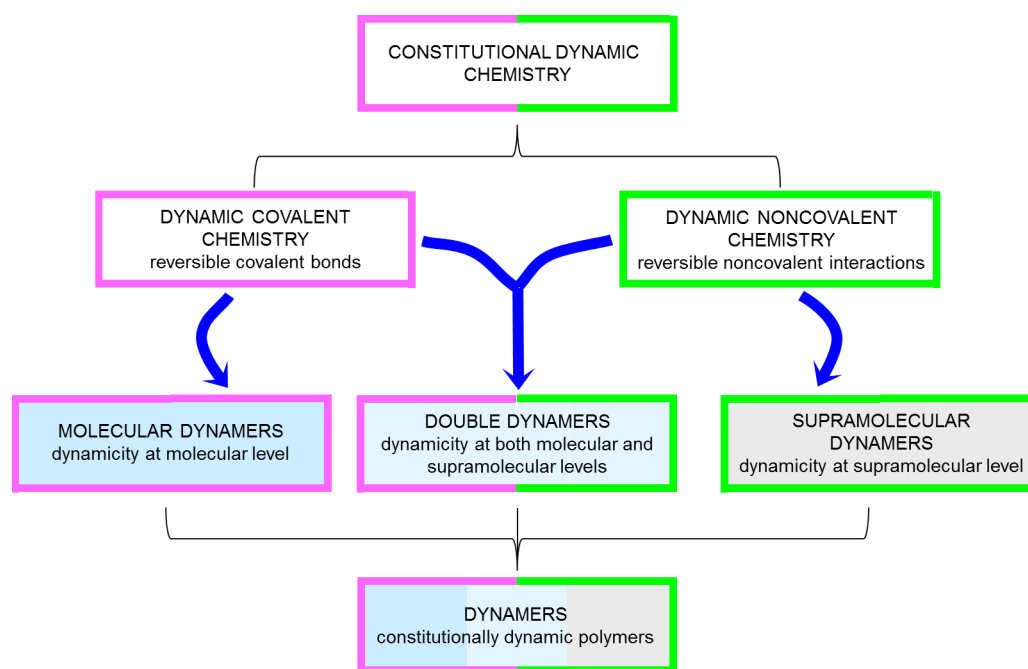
CONSTITUTIONAL DYNAMIC CHEMISTRY

DYNAMIC COVALENT CHEMISTRY
reversible covalent bonds

DYNAMIC NONCOVALENT CHEMISTRY
reversible noncovalent interactions

MOLECULAR DYNAMERS
dynamicity at molecular level

DOUBLE DYNAMERS
dynamicity at both molecular and supramolecular levels

SUPRAMOLECULAR DYNAMERS
dynamicity at supramolecular level

DYNAMERS
constitutionally dynamic polymers